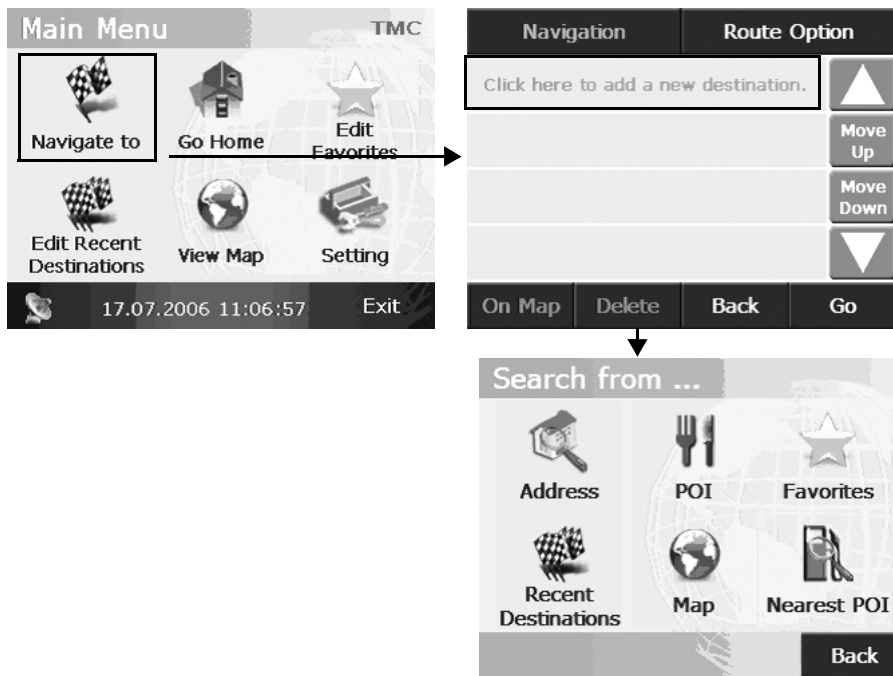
Main Menu
TMC

Navigate to

Go Home

Edit Favorites

Edit Recent Destinations

View Map

Setting

17.07.2006 11:06:57

Exit

Navigation

Route Option

Click here to add a new destination.

Move Up

Move Down

On Map

Delete

Back

Go

Search from ...

Address

POI

Favorites

Recent Destinations

Map

Nearest POI

Back